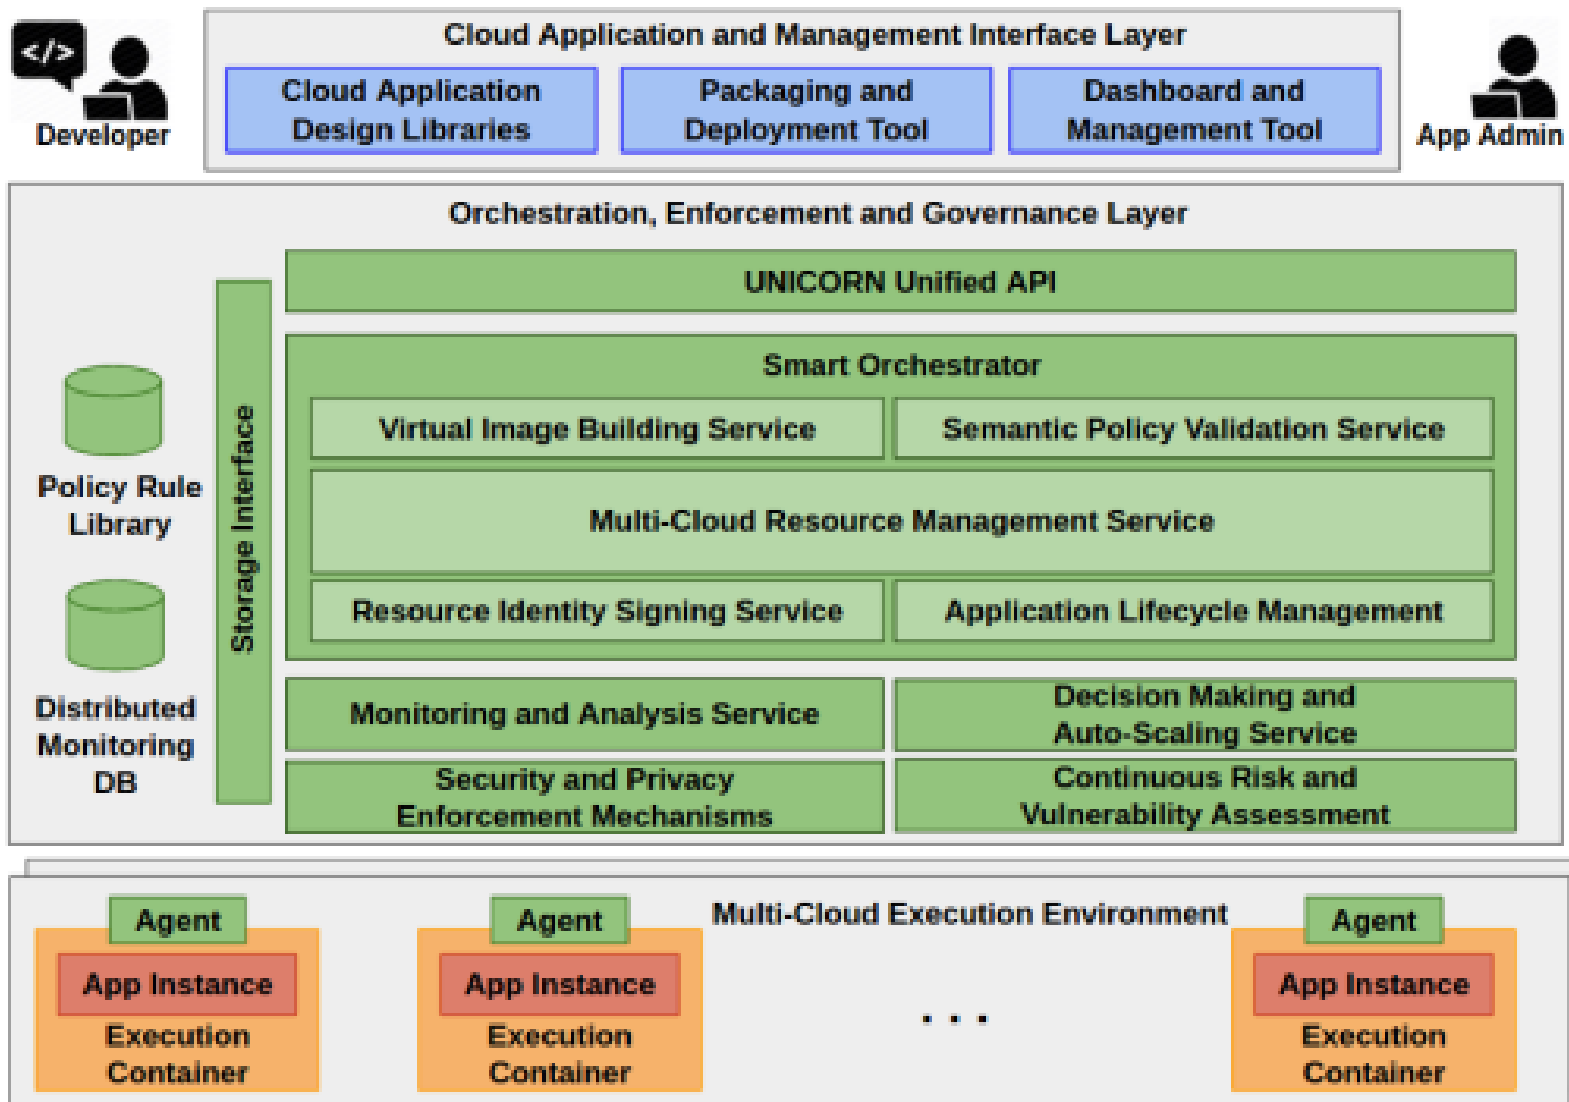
</>

Developer

Cloud Application and Management Interface Layer

Cloud Application Design Libraries

Packaging and Deployment Tool

Dashboard and Management Tool

App Admin

Orchestration, Enforcement and Governance Layer

UNICORN Unified API

Policy Rule Library

Distributed Monitoring DB

Storage Interface

Smart Orchestrator

Virtual Image Building Service

Semantic Policy Validation Service

Multi-Cloud Resource Management Service

Resource Identity Signing Service

Application Lifecycle Management

Monitoring and Analysis Service

Decision Making and Auto-Scaling Service

Security and Privacy Enforcement Mechanisms

Continuous Risk and Vulnerability Assessment

Multi-Cloud Execution Environment

Agent

App Instance

Execution Container

Agent

App Instance

Execution Container

. . .

Agent

App Instance

Execution Container